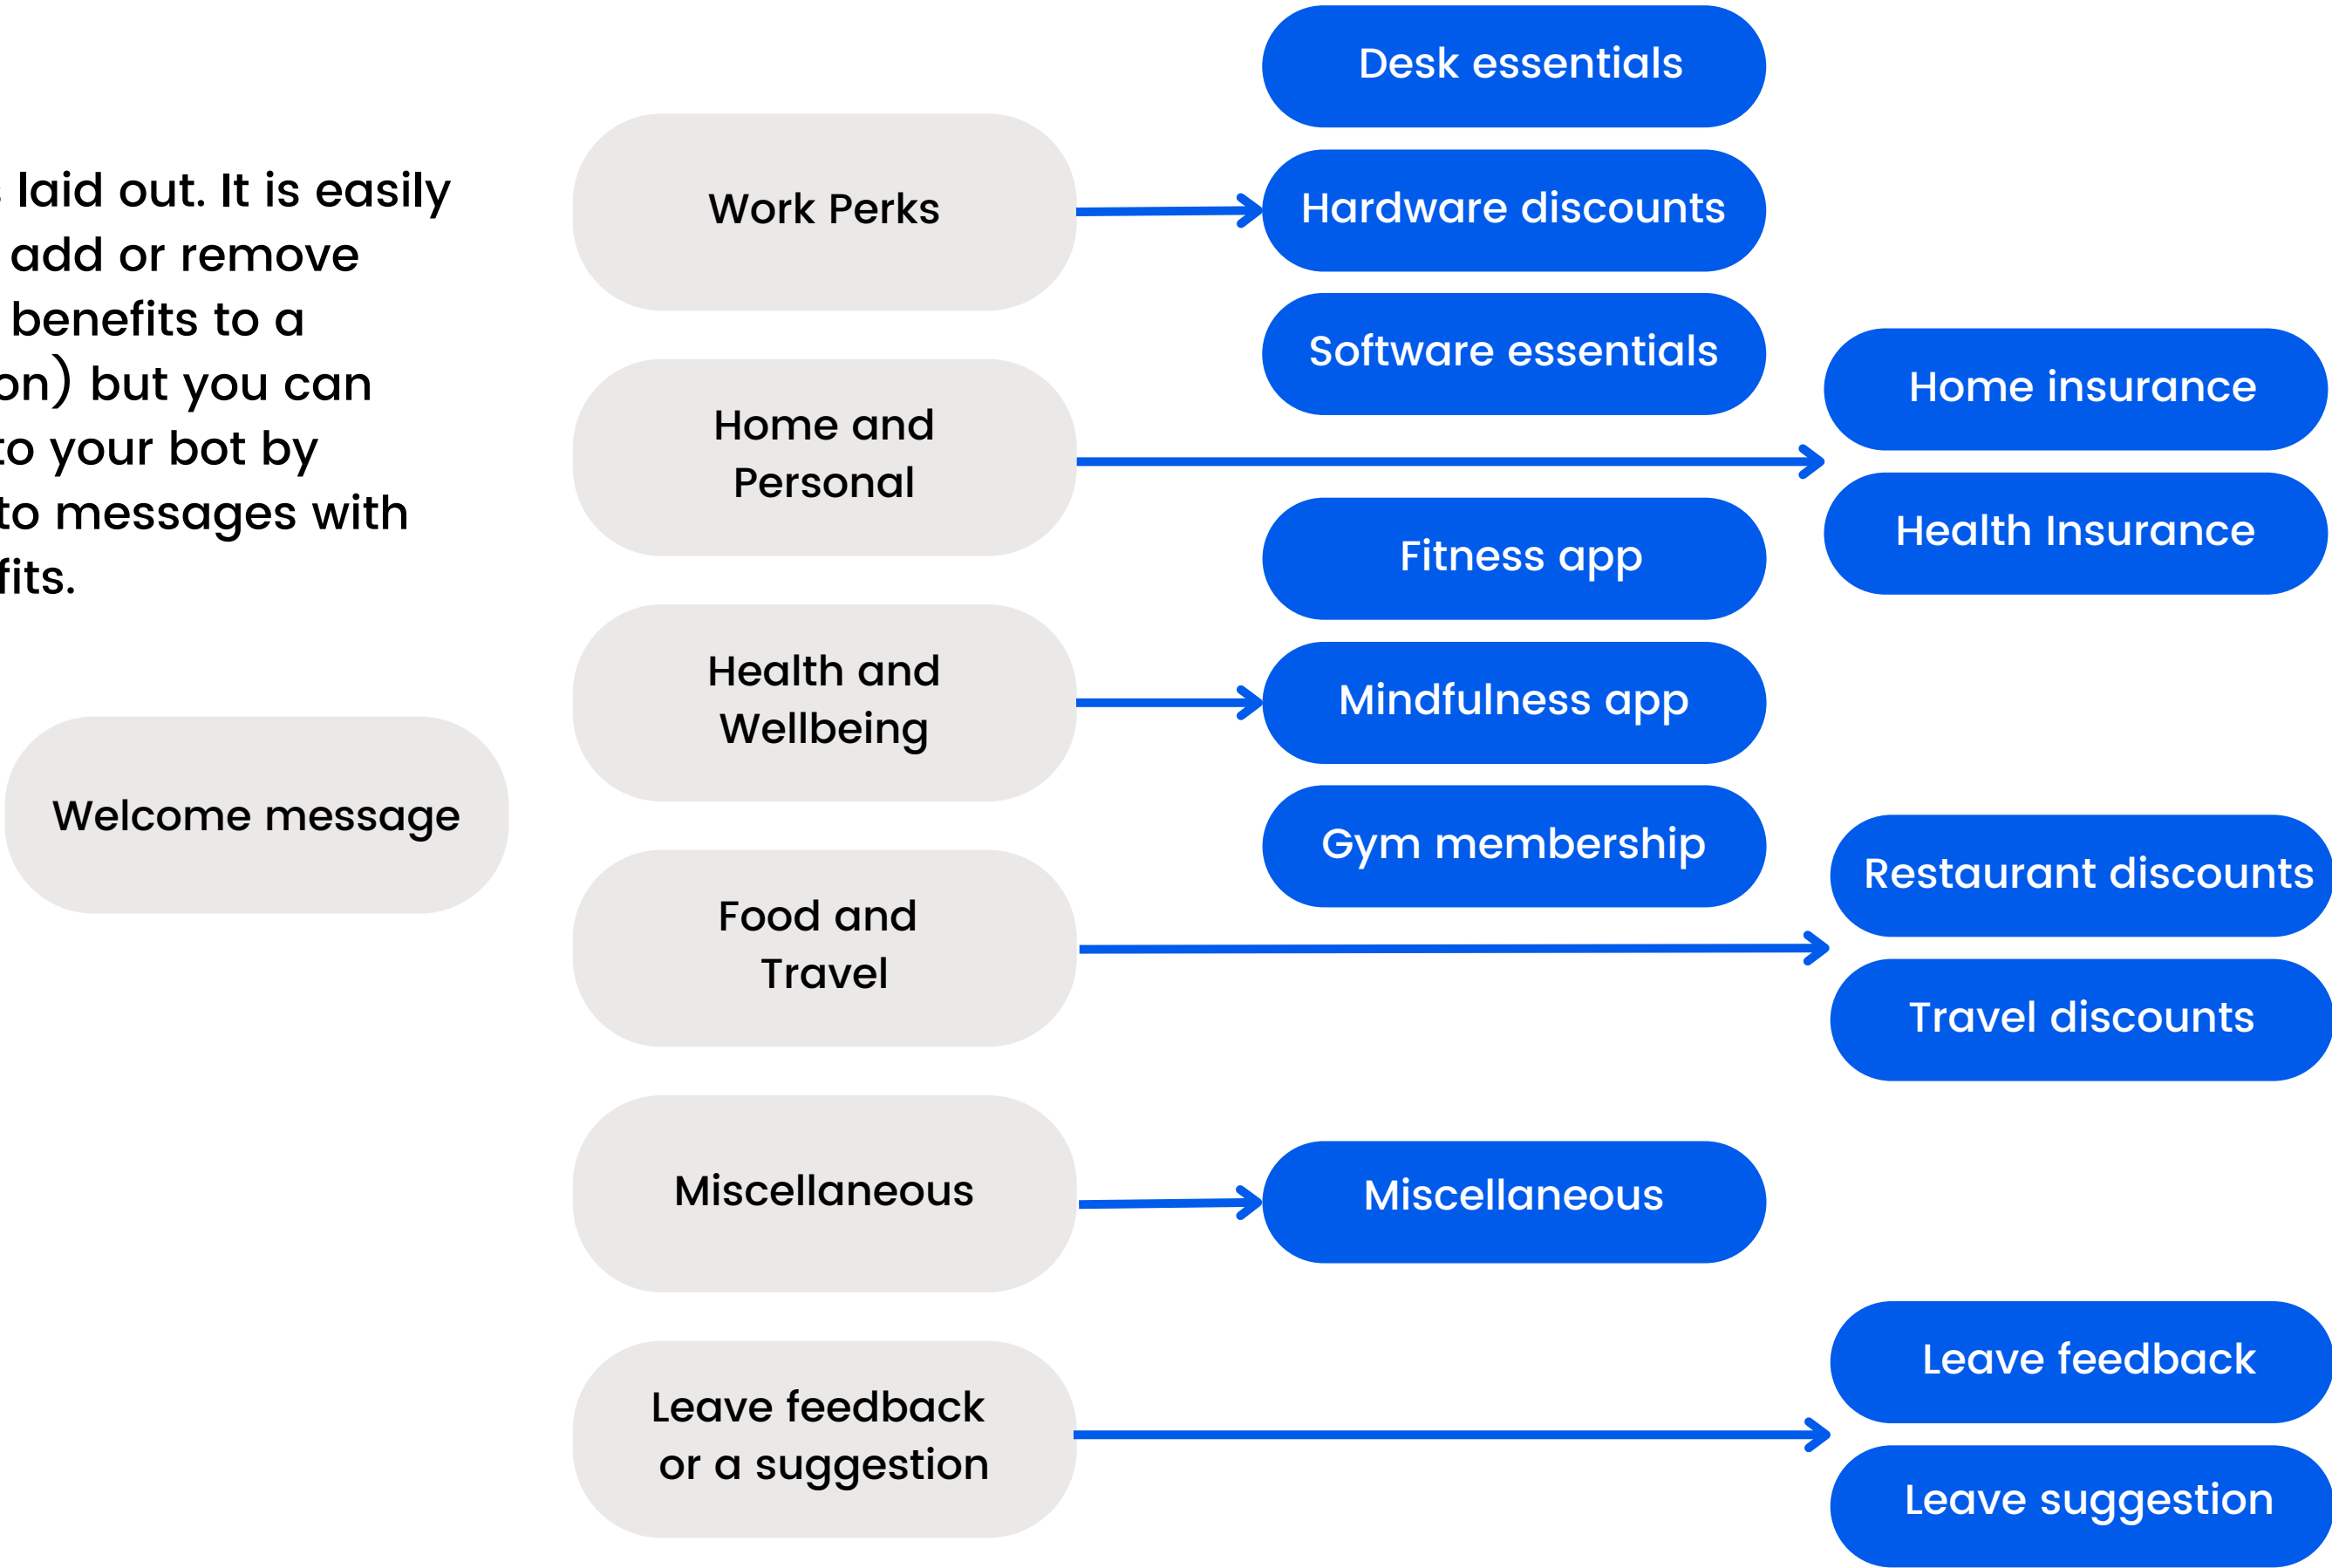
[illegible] laid out. It is easily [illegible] add or remove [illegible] benefits to a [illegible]on) but you can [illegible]o your bot by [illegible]to messages with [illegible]fits.

Welcome message

Work Perks

Home and Personal

Health and Wellbeing

Food and Travel

Miscellaneous

Leave feedback or a suggestion

Desk essentials

Hardware discounts

Software essentials

Fitness app

Mindfulness app

Gym membership

Miscellaneous

Home insurance

Health Insurance

Restaurant discounts

Travel discounts

Leave feedback

Leave suggestion